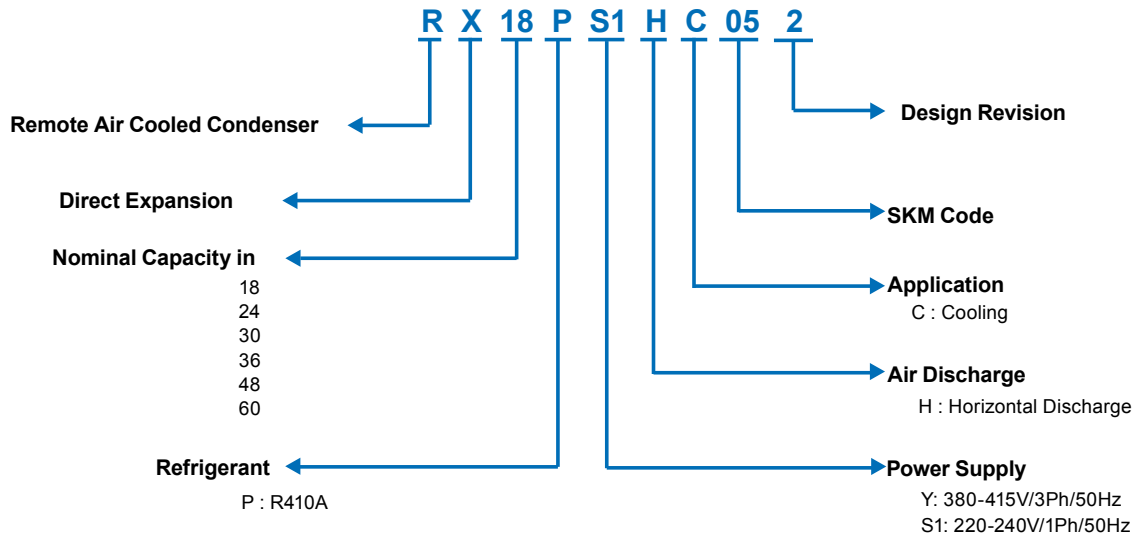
R X 18 P S1 H C 05 2

Remote Air Cooled Condenser

Direct Expansion

Nominal Capacity in
18
24
30
36
48
60

Refrigerant
P : R410A

Design Revision

SKM Code

Application
C : Cooling

Air Discharge
H : Horizontal Discharge

Power Supply
Y: 380-415V/3Ph/50Hz
S1: 220-240V/1Ph/50Hz